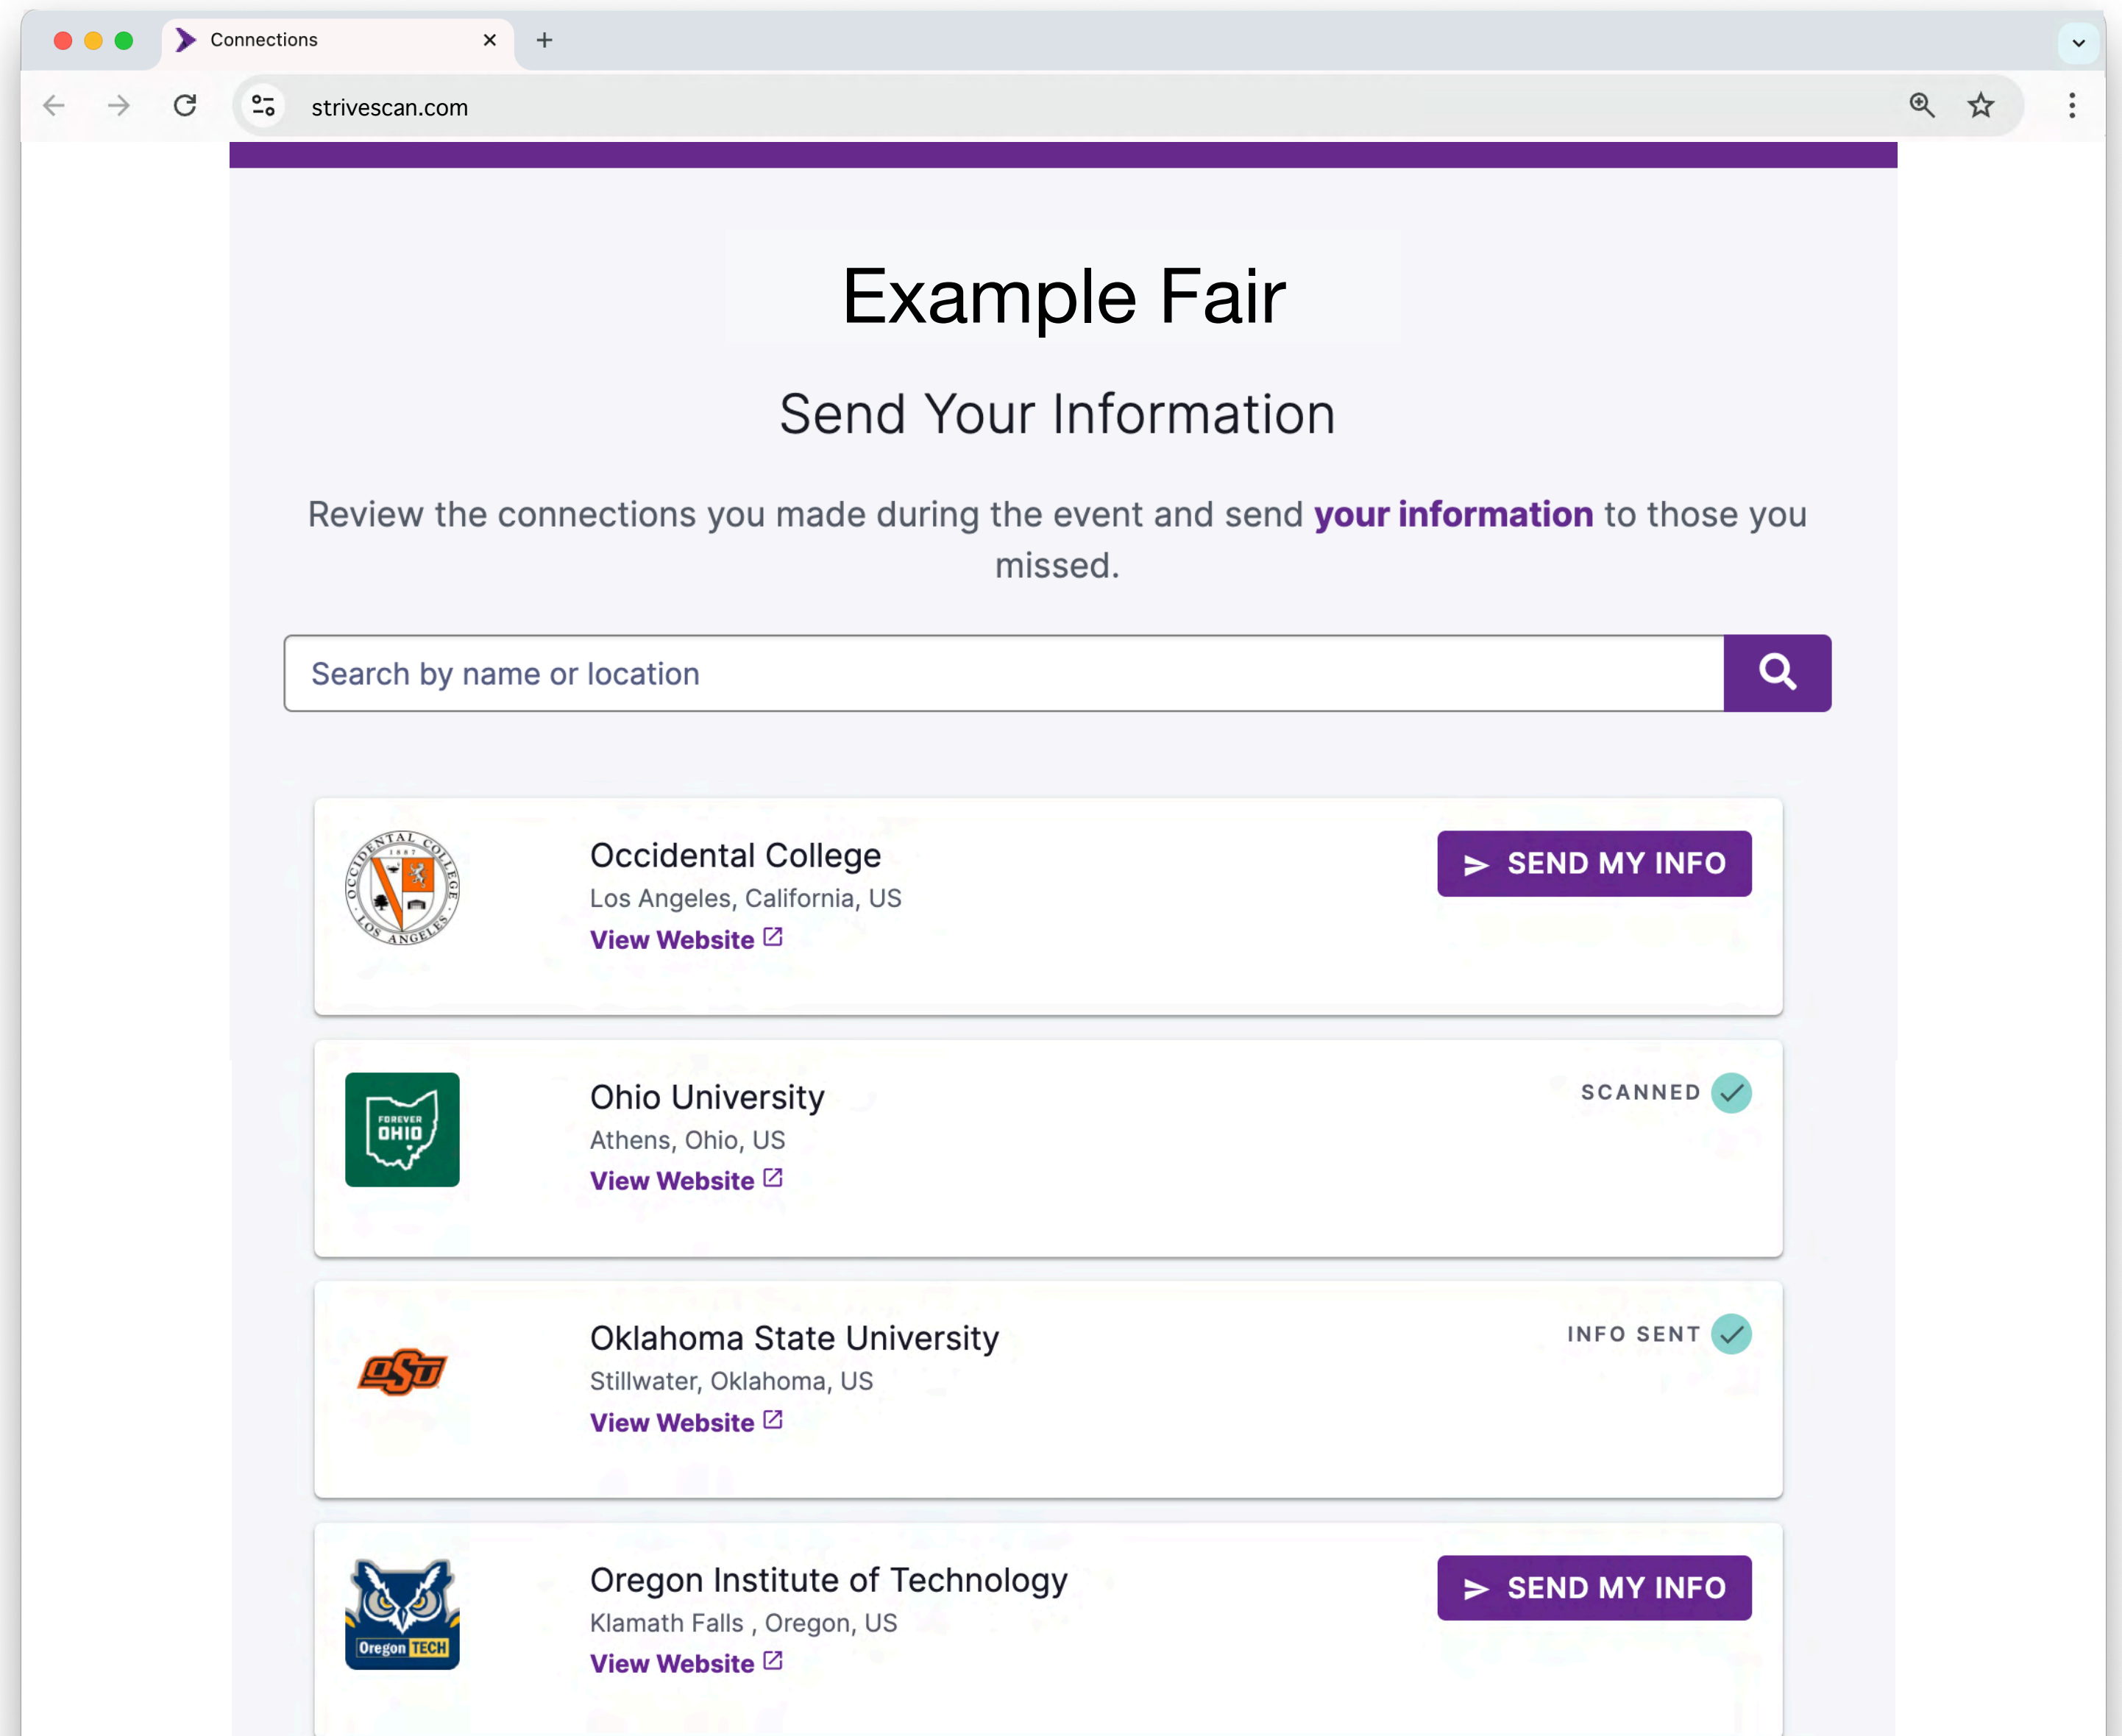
Connections

strivescan.com

Example Fair

Send Your Information

Review the connections you made during the event and send **your information** to those you missed.

Search by name or location

OCCIDENTAL COLLEGE 1887 LOS ANGELES

Occidental College
Los Angeles, California, US
View Website

SEND MY INFO

FOREVER OHIO

Ohio University
Athens, Ohio, US
View Website

SCANNED

OSU

Oklahoma State University
Stillwater, Oklahoma, US
View Website

INFO SENT

Oregon TECH

Oregon Institute of Technology
Klamath Falls , Oregon, US
View Website

SEND MY INFO